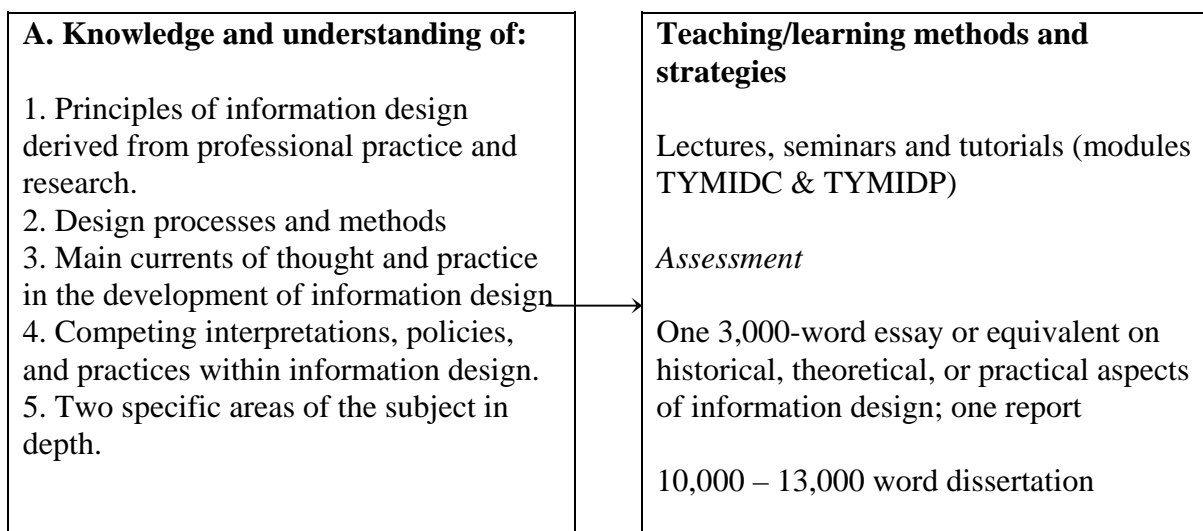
A. Knowledge and understanding of:

1. Principles of information design derived from professional practice and research.
2. Design processes and methods
3. Main currents of thought and practice in the development of information design
4. Competing interpretations, policies, and practices within information design.
5. Two specific areas of the subject in depth.

Teaching/learning methods and strategies

Lectures, seminars and tutorials (modules TYMIDC & TYMIDP)

Assessment

One 3,000-word essay or equivalent on historical, theoretical, or practical aspects of information design; one report

10,000 – 13,000 word dissertation